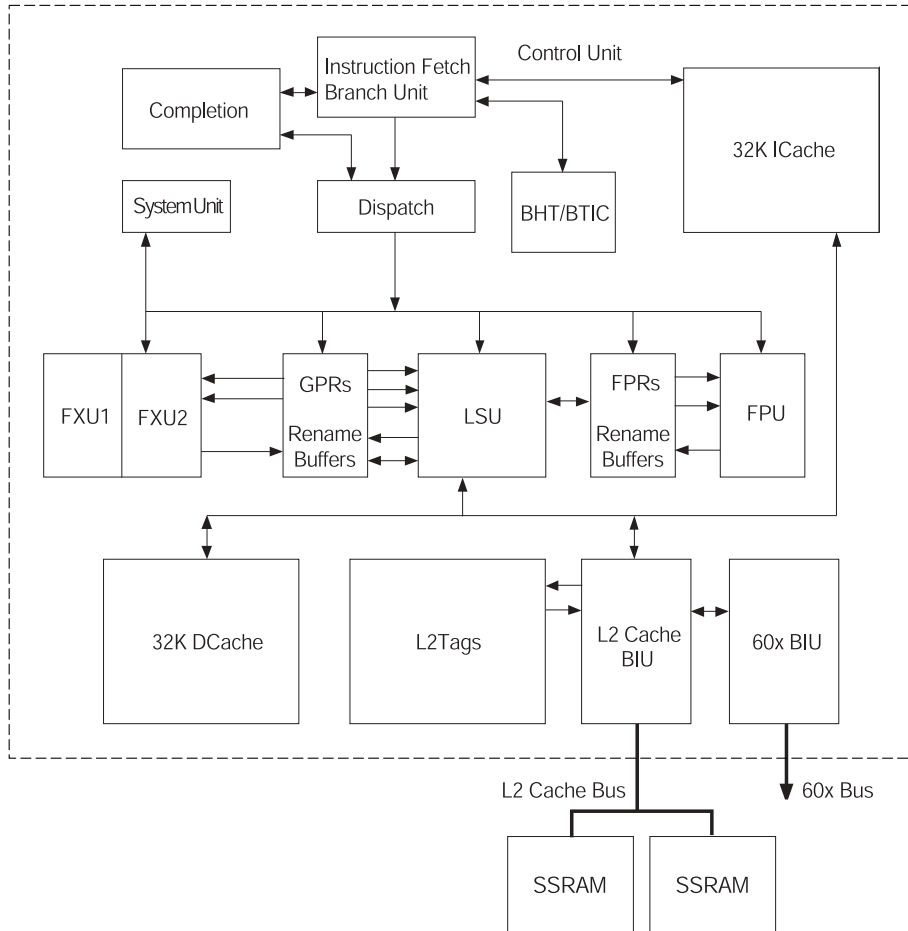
Instruction Fetch Branch Unit

Control Unit

Completion

32K ICache

System Unit

Dispatch

BHT/BTIC

FXU1

FXU2

GPRs

Rename Buffers

LSU

FPRs

Rename Buffers

FPU

32K DCache

L2Tags

L2 Cache BIU

60x BIU

L2 Cache Bus

60x Bus

SSRAM

SSRAM